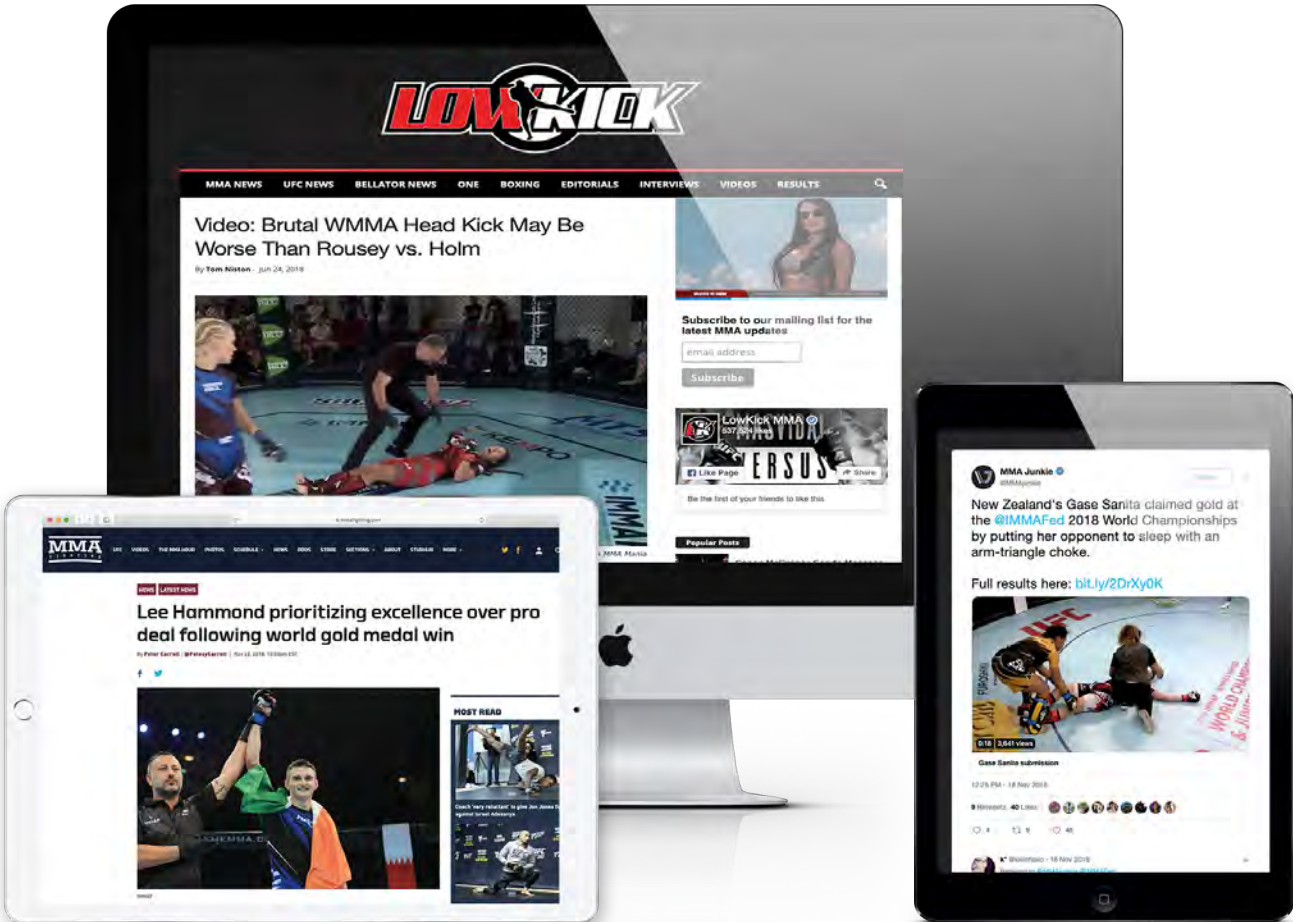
LOWKICK

MMA NEWS UFC NEWS BELLATOR NEWS ONE BOXING EDITORIALS INTERVIEWS VIDEOS RESULTS

Video: Brutal WMMA Head Kick May Be Worse Than Rousey vs. Holm

By Tom Niston - Jun 24, 2018

Subscribe to our mailing list for the latest MMA updates

email address

Subscribe

LowKick MMA

537,524 likes

Like Page

Share

Be the first of your friends to like this

Popular Posts

MMA

UFC VIDEOS THE MMA HOUR PHOTOS SCHEDULE NEWS ODDS CTODS SECTIONS ABOUT STUDIOS MORE

NEWS LATEST NEWS

Lee Hammond prioritizing excellence over pro deal following world gold medal win

By Peter Carroll | @PeteyCarroll | Jun 22, 2018

MOST READ

MMA Junkie

@MMAjunkie

New Zealand's Gase Sanita claimed gold at the @IMMAFed 2018 World Championships by putting her opponent to sleep with an arm-triangle choke.

Full results here: bit.ly/2DrXy0K

0:18 3,641 views

Gase Sanita submission

12:25 PM - 18 Nov 2018

9 Retweets 40 Likes

4 9 46